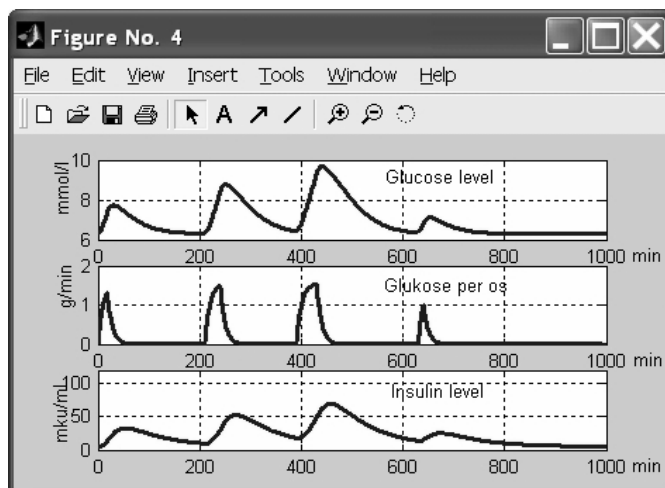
Figure No. 4

File Edit View Insert Tools Window Help

mmol/l
10
8
6
Glucose level
0 200 400 600 800 1000 min

g/min
2
1
0
Glukose per os
0 200 400 600 800 1000 min

mku/mL
100
50
0
Insulin level
0 200 400 600 800 1000 min